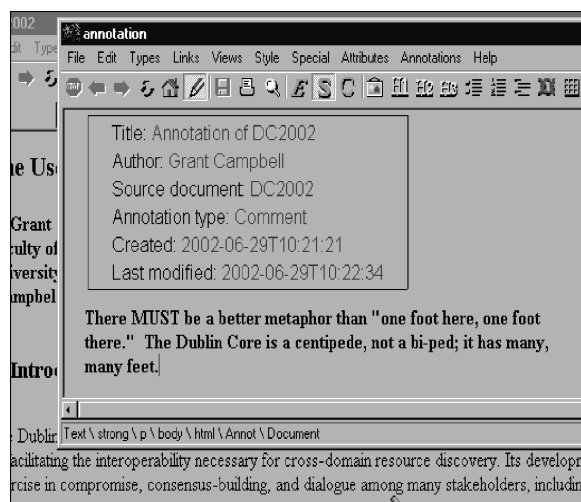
002
dit Type

e Us

Grant
culty of
iversity
mpbel

Intro

Dublin

acilitating the interoperability necessary for cross-domain resource discovery. Its developr
rcise in compromise, consensus-building, and dialogue among many stakeholders, includin

annotation
File Edit Types Links Views Style Special Attributes Annotations Help

Title: Annotation of DC2002
Author: Grant Campbell
Source document: DC2002
Annotation type: Comment
Created: 2002-06-29T10:21:21
Last modified: 2002-06-29T10:22:34

There MUST be a better metaphor than "one foot here, one foot there." The Dublin Core is a centipede, not a bi-ped; it has many, many feet.

Text \ strong \ p \ body \ html \ Annot \ Document